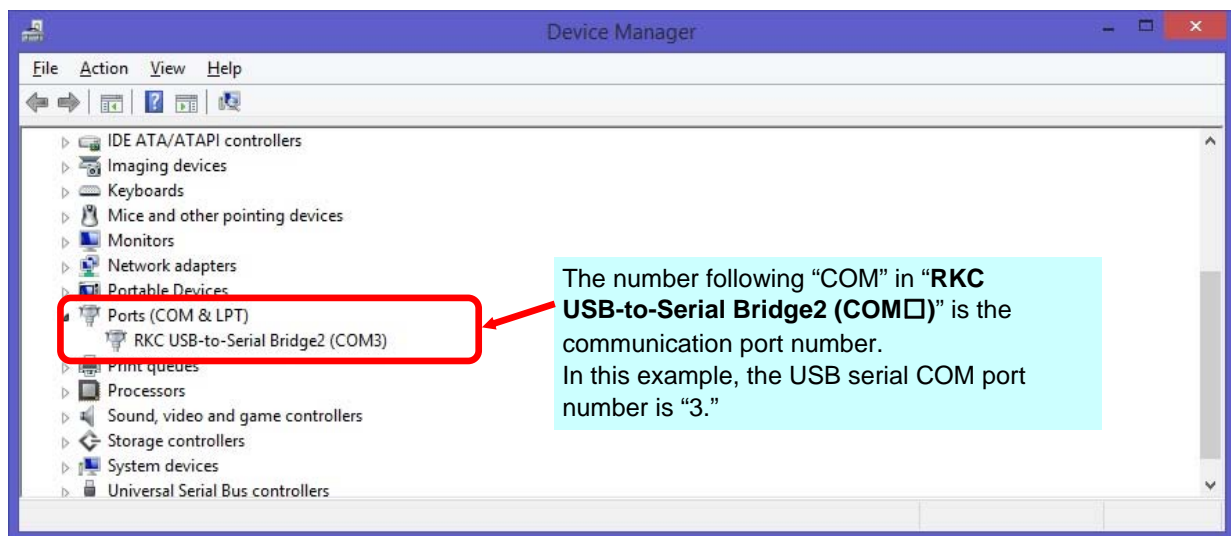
Device Manager

File Action View Help

IDE ATA/ATAPI controllers
Imaging devices
Keyboards
Mice and other pointing devices
Monitors
Network adapters
Portable Devices
Ports (COM & LPT)
RKC USB-to-Serial Bridge2 (COM3)
Print queues
Processors
Sound, video and game controllers
Storage controllers
System devices
Universal Serial Bus controllers

The number following "COM" in "**RKC USB-to-Serial Bridge2 (COM□)**" is the communication port number.
In this example, the USB serial COM port number is "3."